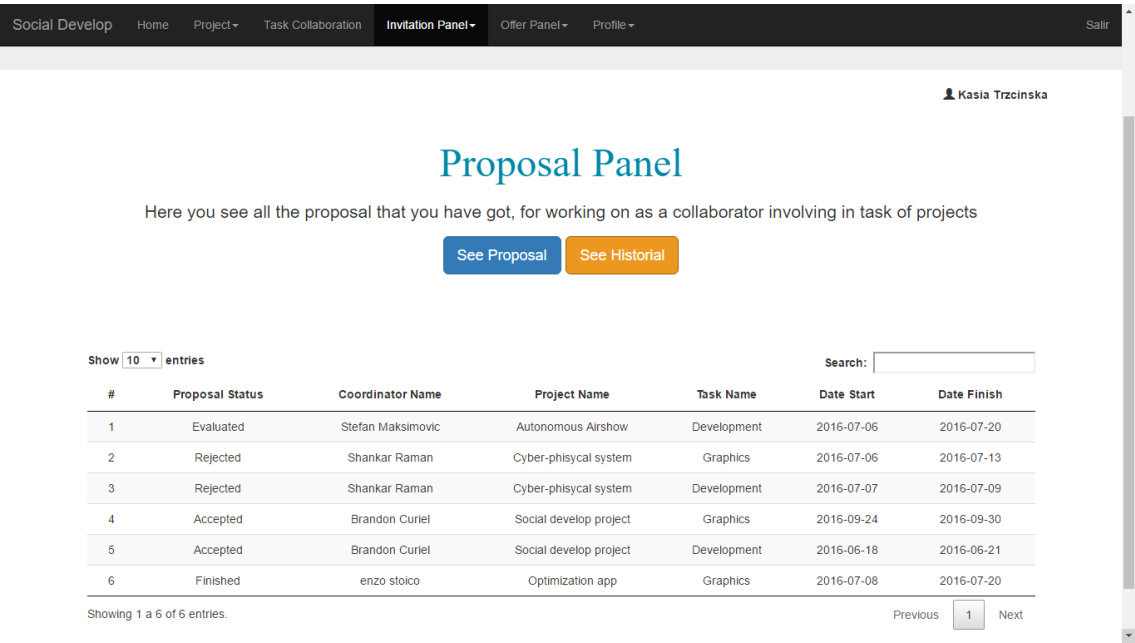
Social Develop Home Project▾ Task Collaboration Invitation Panel▾ Offer Panel▾ Profile▾ Salir

Kasia Trzcinska

Proposal Panel

Here you see all the proposal that you have got, for working on as a collaborator involving in task of projects

See Proposal See Historial

Show 10 ▾ entries

Search:

| # | Proposal Status | Coordinator Name | Project Name | Task Name | Date Start | Date Finish |
|---|---|---|---|---|---|---|
| 1 | Evaluated | Stefan Maksimovic | Autonomous Airshow | Development | 2016-07-06 | 2016-07-20 |
| 2 | Rejected | Shankar Raman | Cyber-phisycal system | Graphics | 2016-07-06 | 2016-07-13 |
| 3 | Rejected | Shankar Raman | Cyber-phisycal system | Development | 2016-07-07 | 2016-07-09 |
| 4 | Accepted | Brandon Curiel | Social develop project | Graphics | 2016-09-24 | 2016-09-30 |
| 5 | Accepted | Brandon Curiel | Social develop project | Development | 2016-06-18 | 2016-06-21 |
| 6 | Finished | enzo stoico | Optimization app | Graphics | 2016-07-08 | 2016-07-20 |

Showing 1 a 6 of 6 entries.

Previous 1 Next